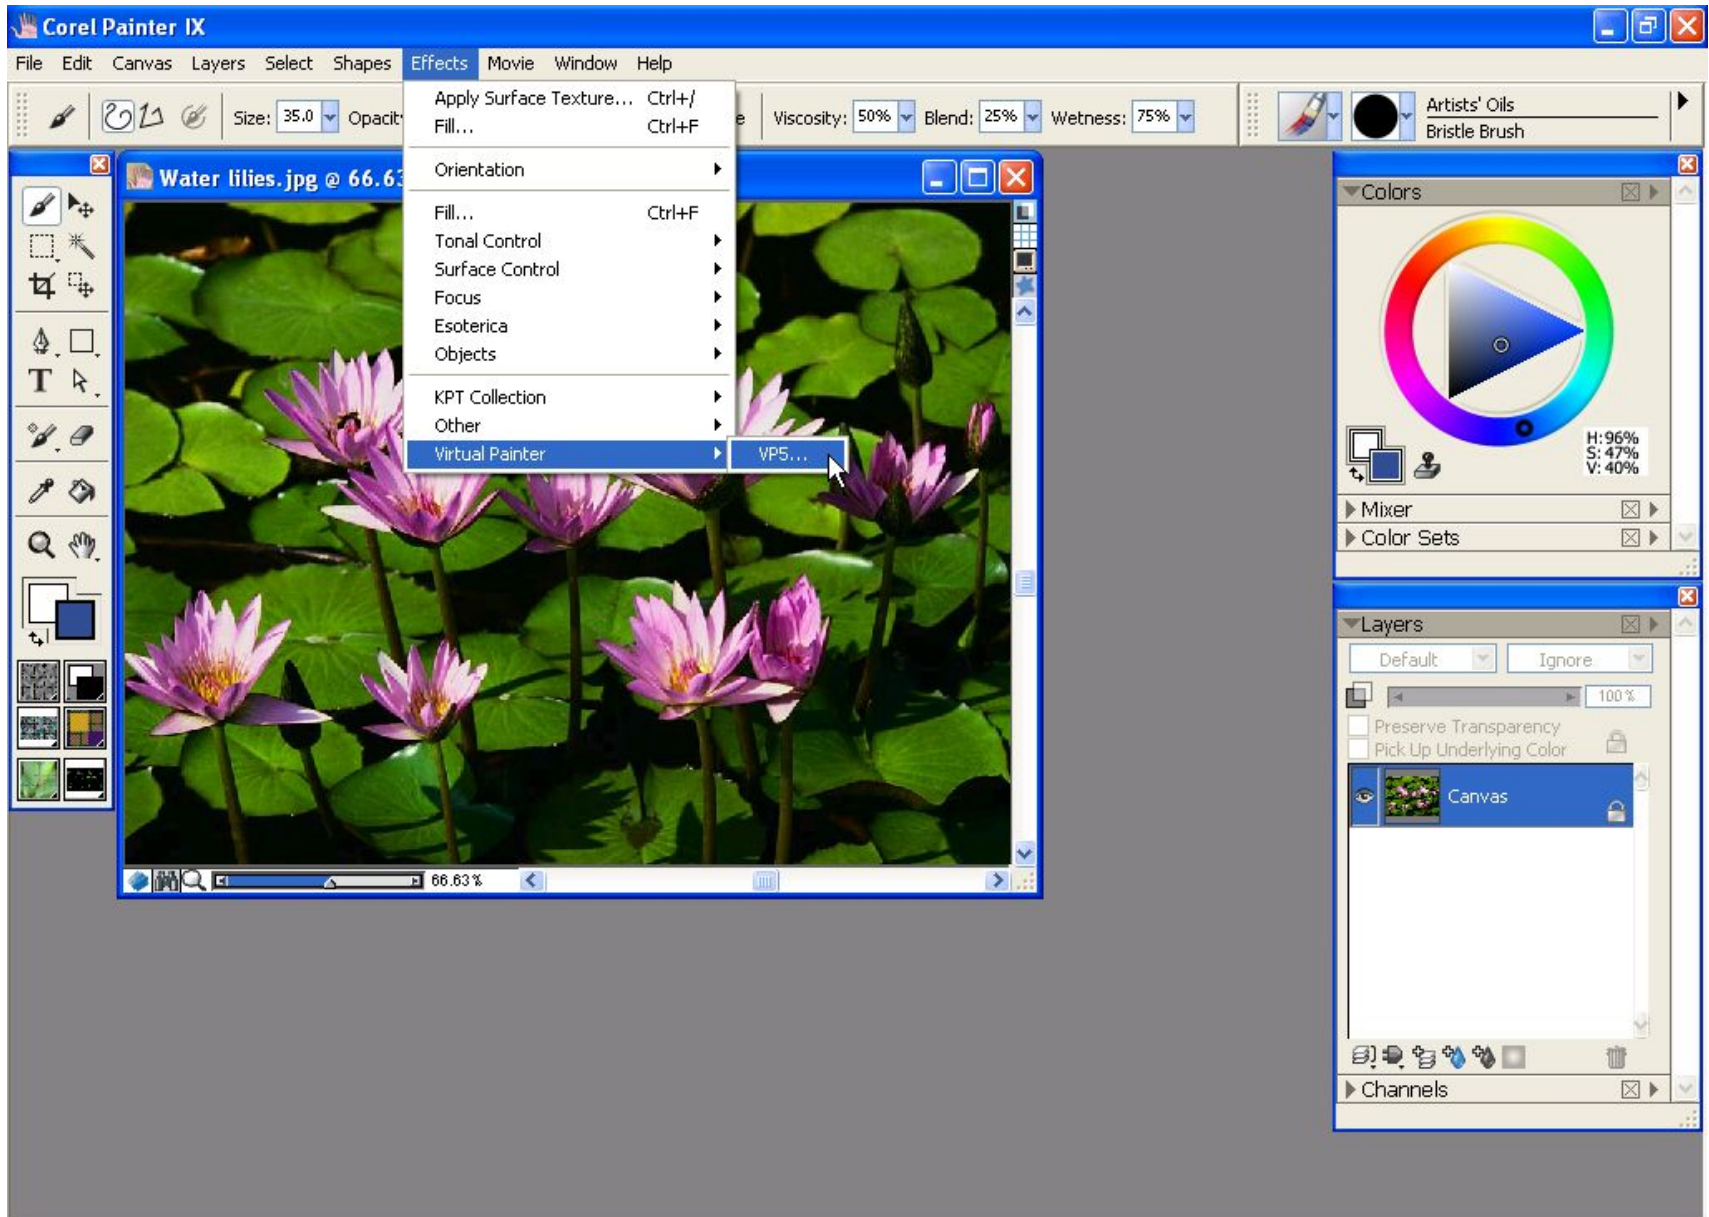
Corel Painter IX

File Edit Canvas Layers Select Shapes Effects Movie Window Help

Size: 35.0 Opacit

Apply Surface Texture... Ctrl+/
Fill... Ctrl+F

Orientation

Fill... Ctrl+F
Tonal Control
Surface Control
Focus
Esoterica
Objects

KPT Collection
Other
Virtual Painter

VP5...

e Viscosity: 50% Blend: 25% Wetness: 75%

Artists' Oils
Bristle Brush

Water lilies.jpg @ 66.63

66.63 %

Colors

H: 96%
S: 47%
V: 40%

Mixer
Color Sets

Layers

Default
Ignore

100 %

Preserve Transparency
Pick Up Underlying Color

Canvas

Channels